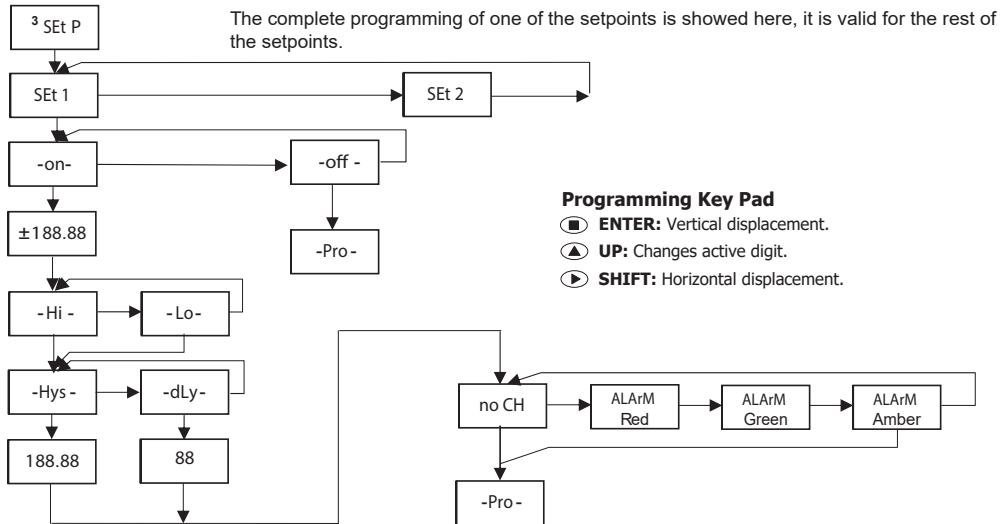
³ SEt P

The complete programming of one of the setpoints is showed here, it is valid for the rest of the setpoints.

SEt 1

SEt 2

-on-

-off -

-Pro-

±188.88

Programming Key Pad
ENTER: Vertical displacement.
UP: Changes active digit.
SHIFT: Horizontal displacement.

-Hi -

-Lo-

-Hys-

-dLy-

188.88

88

no CH

ALArM Red

ALArM Green

ALArM Amber

-Pro-